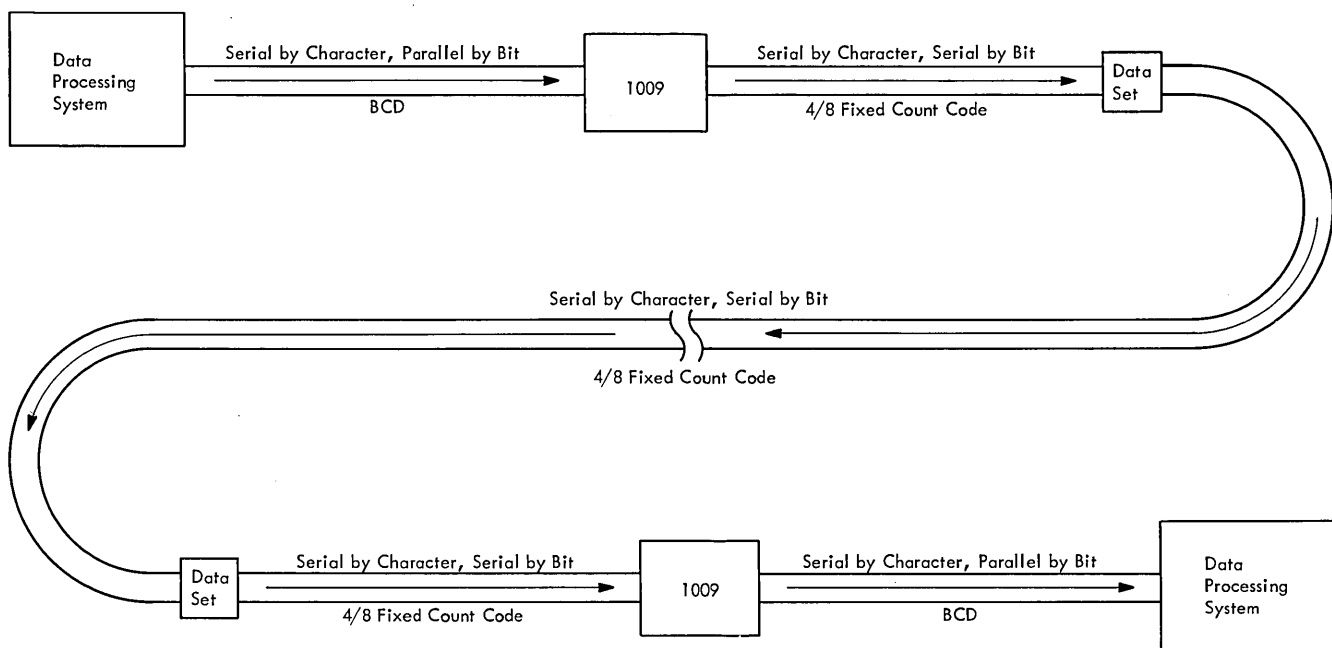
Data Processing System

Serial by Character, Parallel by Bit

BCD

1009

Serial by Character, Serial by Bit

4/8 Fixed Count Code

Data Set

Serial by Character, Serial by Bit

4/8 Fixed Count Code

Data Set

Serial by Character, Serial by Bit

4/8 Fixed Count Code

1009

Serial by Character, Parallel by Bit

BCD

Data Processing System